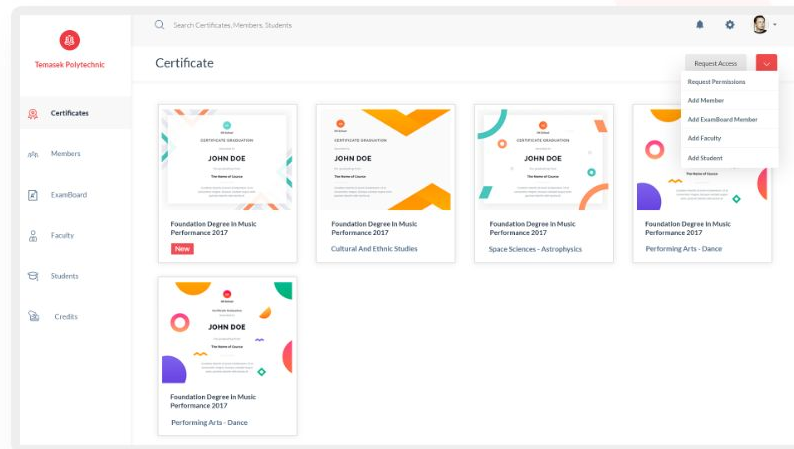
Temasek Polytechnic

Search Certificates, Members, Students

Certificates
Members
ExamBoard
Faculty
Students
Credits

Certificate

Request Access

Request Permissions
Add Member
Add ExamBoard Member
Add Faculty
Add Student

CERTIFICATE GRADUATION
JOHN DOE
The Name of Course

Foundation Degree In Music Performance 2017
New

CERTIFICATE GRADUATION
JOHN DOE
The Name of Course

Foundation Degree In Music Performance 2017
Cultural And Ethnic Studies

CERTIFICATE GRADUATION
JOHN DOE
The Name of Course

Foundation Degree In Music Performance 2017
Space Sciences - Astrophysics

The Name of Course

Foundation Degree In Music Performance 2017
Performing Arts - Dance

JOHN DOE
The Name of Course

Foundation Degree In Music Performance 2017
Performing Arts - Dance